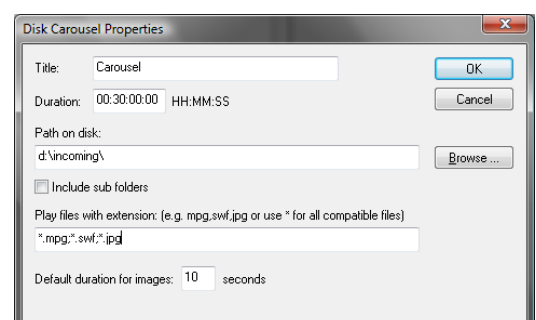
Disk Carousel Properties
x
Title: Carousel
OK
Duration: 00:30:00:00 HH:MM:SS
Cancel
Path on disk:
d:\incoming\
Browse ...
Include sub folders
Play files with extension: (e.g. mpg,swf,jpg or use * for all compatible files)
*.mpg;*.swf;*.jpg
Default duration for images: 10 seconds